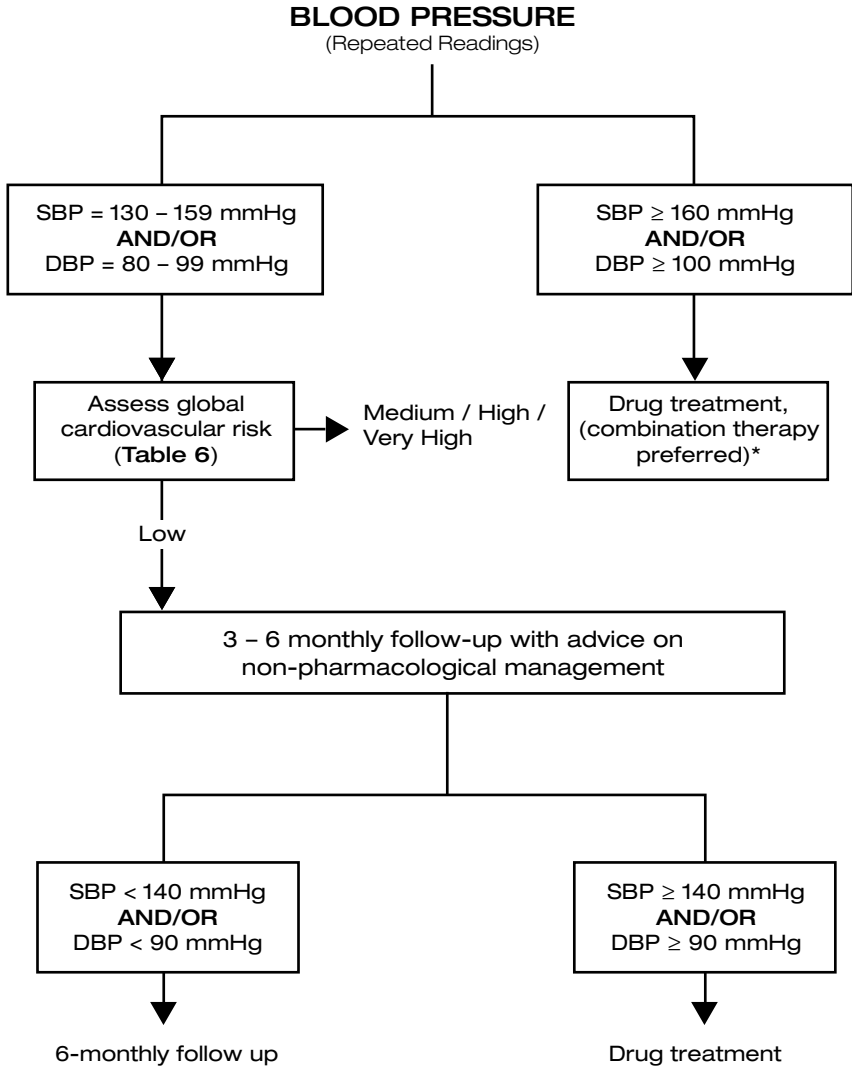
**BLOOD PRESSURE**
(Repeated Readings)

SBP = 130 – 159 mmHg
**AND/OR**
DBP = 80 – 99 mmHg

SBP $\geq$ 160 mmHg
**AND/OR**
DBP $\geq$ 100 mmHg

Assess global cardiovascular risk (**Table 6**)

Medium / High / Very High

Drug treatment, (combination therapy preferred)*

Low

3 – 6 monthly follow-up with advice on non-pharmacological management

SBP < 140 mmHg
**AND/OR**
DBP < 90 mmHg

SBP $\geq$ 140 mmHg
**AND/OR**
DBP $\geq$ 90 mmHg

6-monthly follow up

Drug treatment